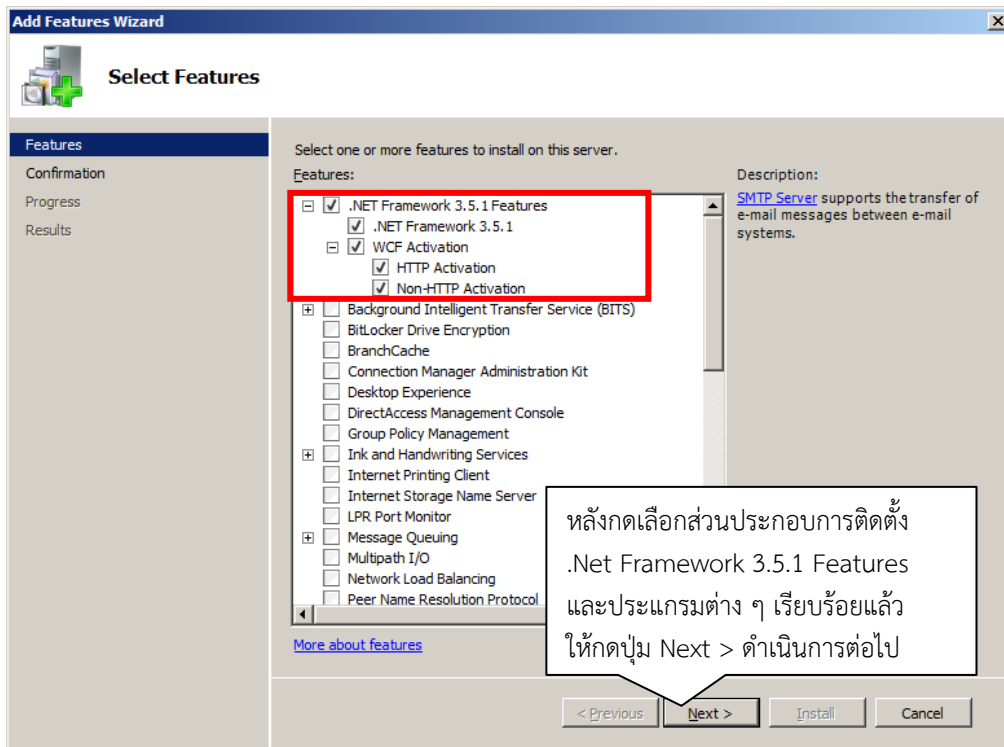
Add Features Wizard

Select Features

Features
Confirmation
Progress
Results

Select one or more features to install on this server.

Features:

.NET Framework 3.5.1 Features
.NET Framework 3.5.1
WCF Activation
HTTP Activation
Non-HTTP Activation
Background Intelligent Transfer Service (BITS)
BitLocker Drive Encryption
BranchCache
Connection Manager Administration Kit
Desktop Experience
DirectAccess Management Console
Group Policy Management
Ink and Handwriting Services
Internet Printing Client
Internet Storage Name Server
LPR Port Monitor
Message Queuing
Multipath I/O
Network Load Balancing
Peer Name Resolution Protocol

Description:

SMTP Server supports the transfer of e-mail messages between e-mail systems.

หลังกดเลือกส่วนประกอบการติดตั้ง .Net Framework 3.5.1 Features และประแกรมต่าง ๆ เรียบร้อยแล้ว ให้กดปุ่ม Next > ดำเนินการต่อไป

More about features

< Previous
Next >
Install
Cancel